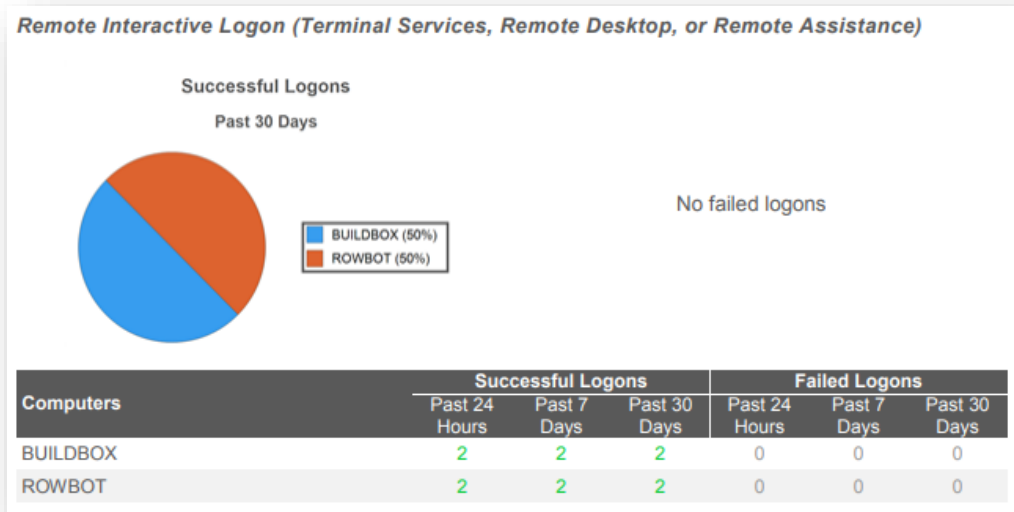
Remote Interactive Logon (Terminal Services, Remote Desktop, or Remote Assistance)

Successful Logons

Past 30 Days

BUILDBOX (50%)
ROWBOT (50%)

No failed logons

| Computers | Successful Logons Past 24 Hours | Successful Logons Past 7 Days | Successful Logons Past 30 Days | Failed Logons Past 24 Hours | Failed Logons Past 7 Days | Failed Logons Past 30 Days |
|---|---|---|---|---|---|---|
| BUILDBOX | 2 | 2 | 2 | 0 | 0 | 0 |
| ROWBOT | 2 | 2 | 2 | 0 | 0 | 0 |